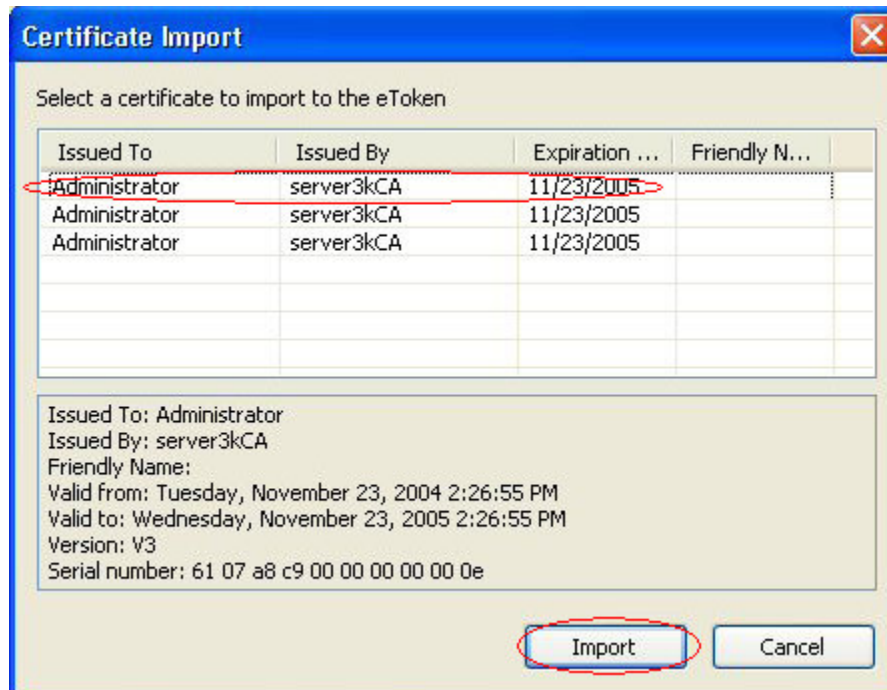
Certificate Import

Select a certificate to import to the eToken

| Issued To | Issued By | Expiration ... | Friendly N... |
|---|---|---|---|
| Administrator | server3kCA | 11/23/2005 | |
| Administrator | server3kCA | 11/23/2005 | |
| Administrator | server3kCA | 11/23/2005 | |

Issued To: Administrator
Issued By: server3kCA
Friendly Name:
Valid from: Tuesday, November 23, 2004 2:26:55 PM
Valid to: Wednesday, November 23, 2005 2:26:55 PM
Version: V3
Serial number: 61 07 a8 c9 00 00 00 00 00 0e

Import Cancel